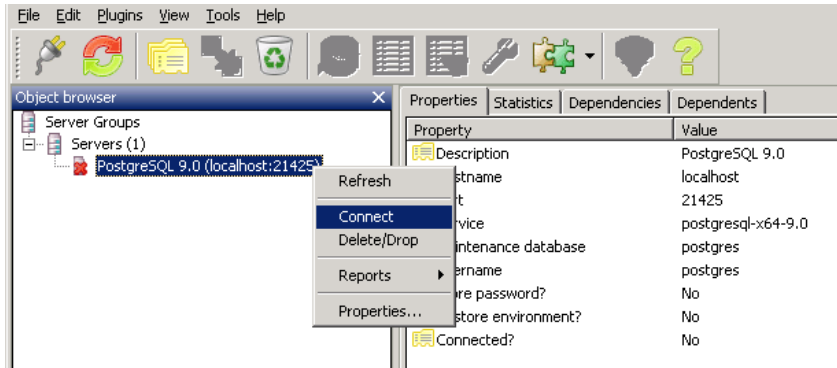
File Edit Plugins View Tools Help

Object browser

Server Groups
Servers (1)
PostgreSQL 9.0 (localhost:21425)

Refresh
Connect
Delete/Drop
Reports
Properties...

Properties | Statistics | Dependencies | Dependents

| Property | Value |
|---|---|
| Description | PostgreSQL 9.0 |
| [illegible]stname | localhost |
| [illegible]t | 21425 |
| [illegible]vice | postgresql-x64-9.0 |
| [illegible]intenance database | postgres |
| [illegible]ername | postgres |
| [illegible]re password? | No |
| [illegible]store environment? | No |
| Connected? | No |